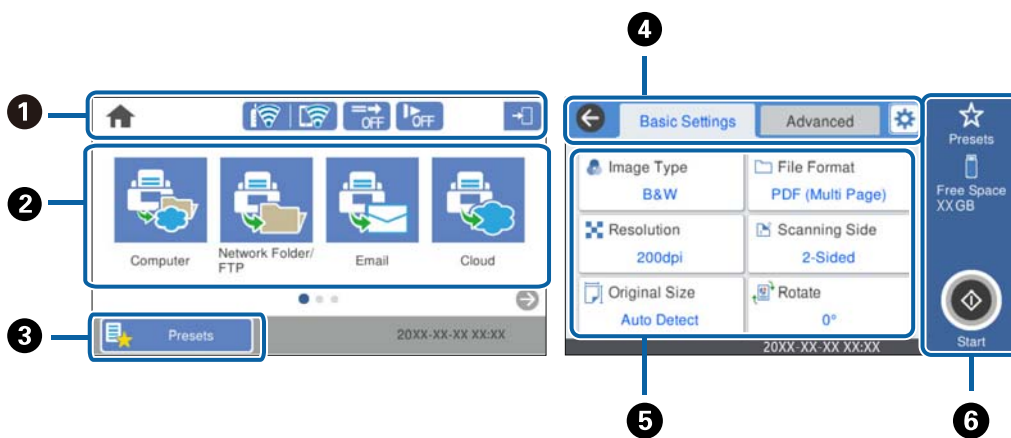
❶
OFF
OFF

❷
Computer
Network Folder/ FTP
Email
Cloud

❸
Presets
20XX-XX-XX XX:XX

❹
Basic Settings
Advanced

❺
Image Type
B&W
File Format
PDF (Multi Page)
Resolution
200dpi
Scanning Side
2-Sided
Original Size
Auto Detect
Rotate
0°
20XX-XX-XX XX:XX

❻
Presets
Free Space XX GB
Start